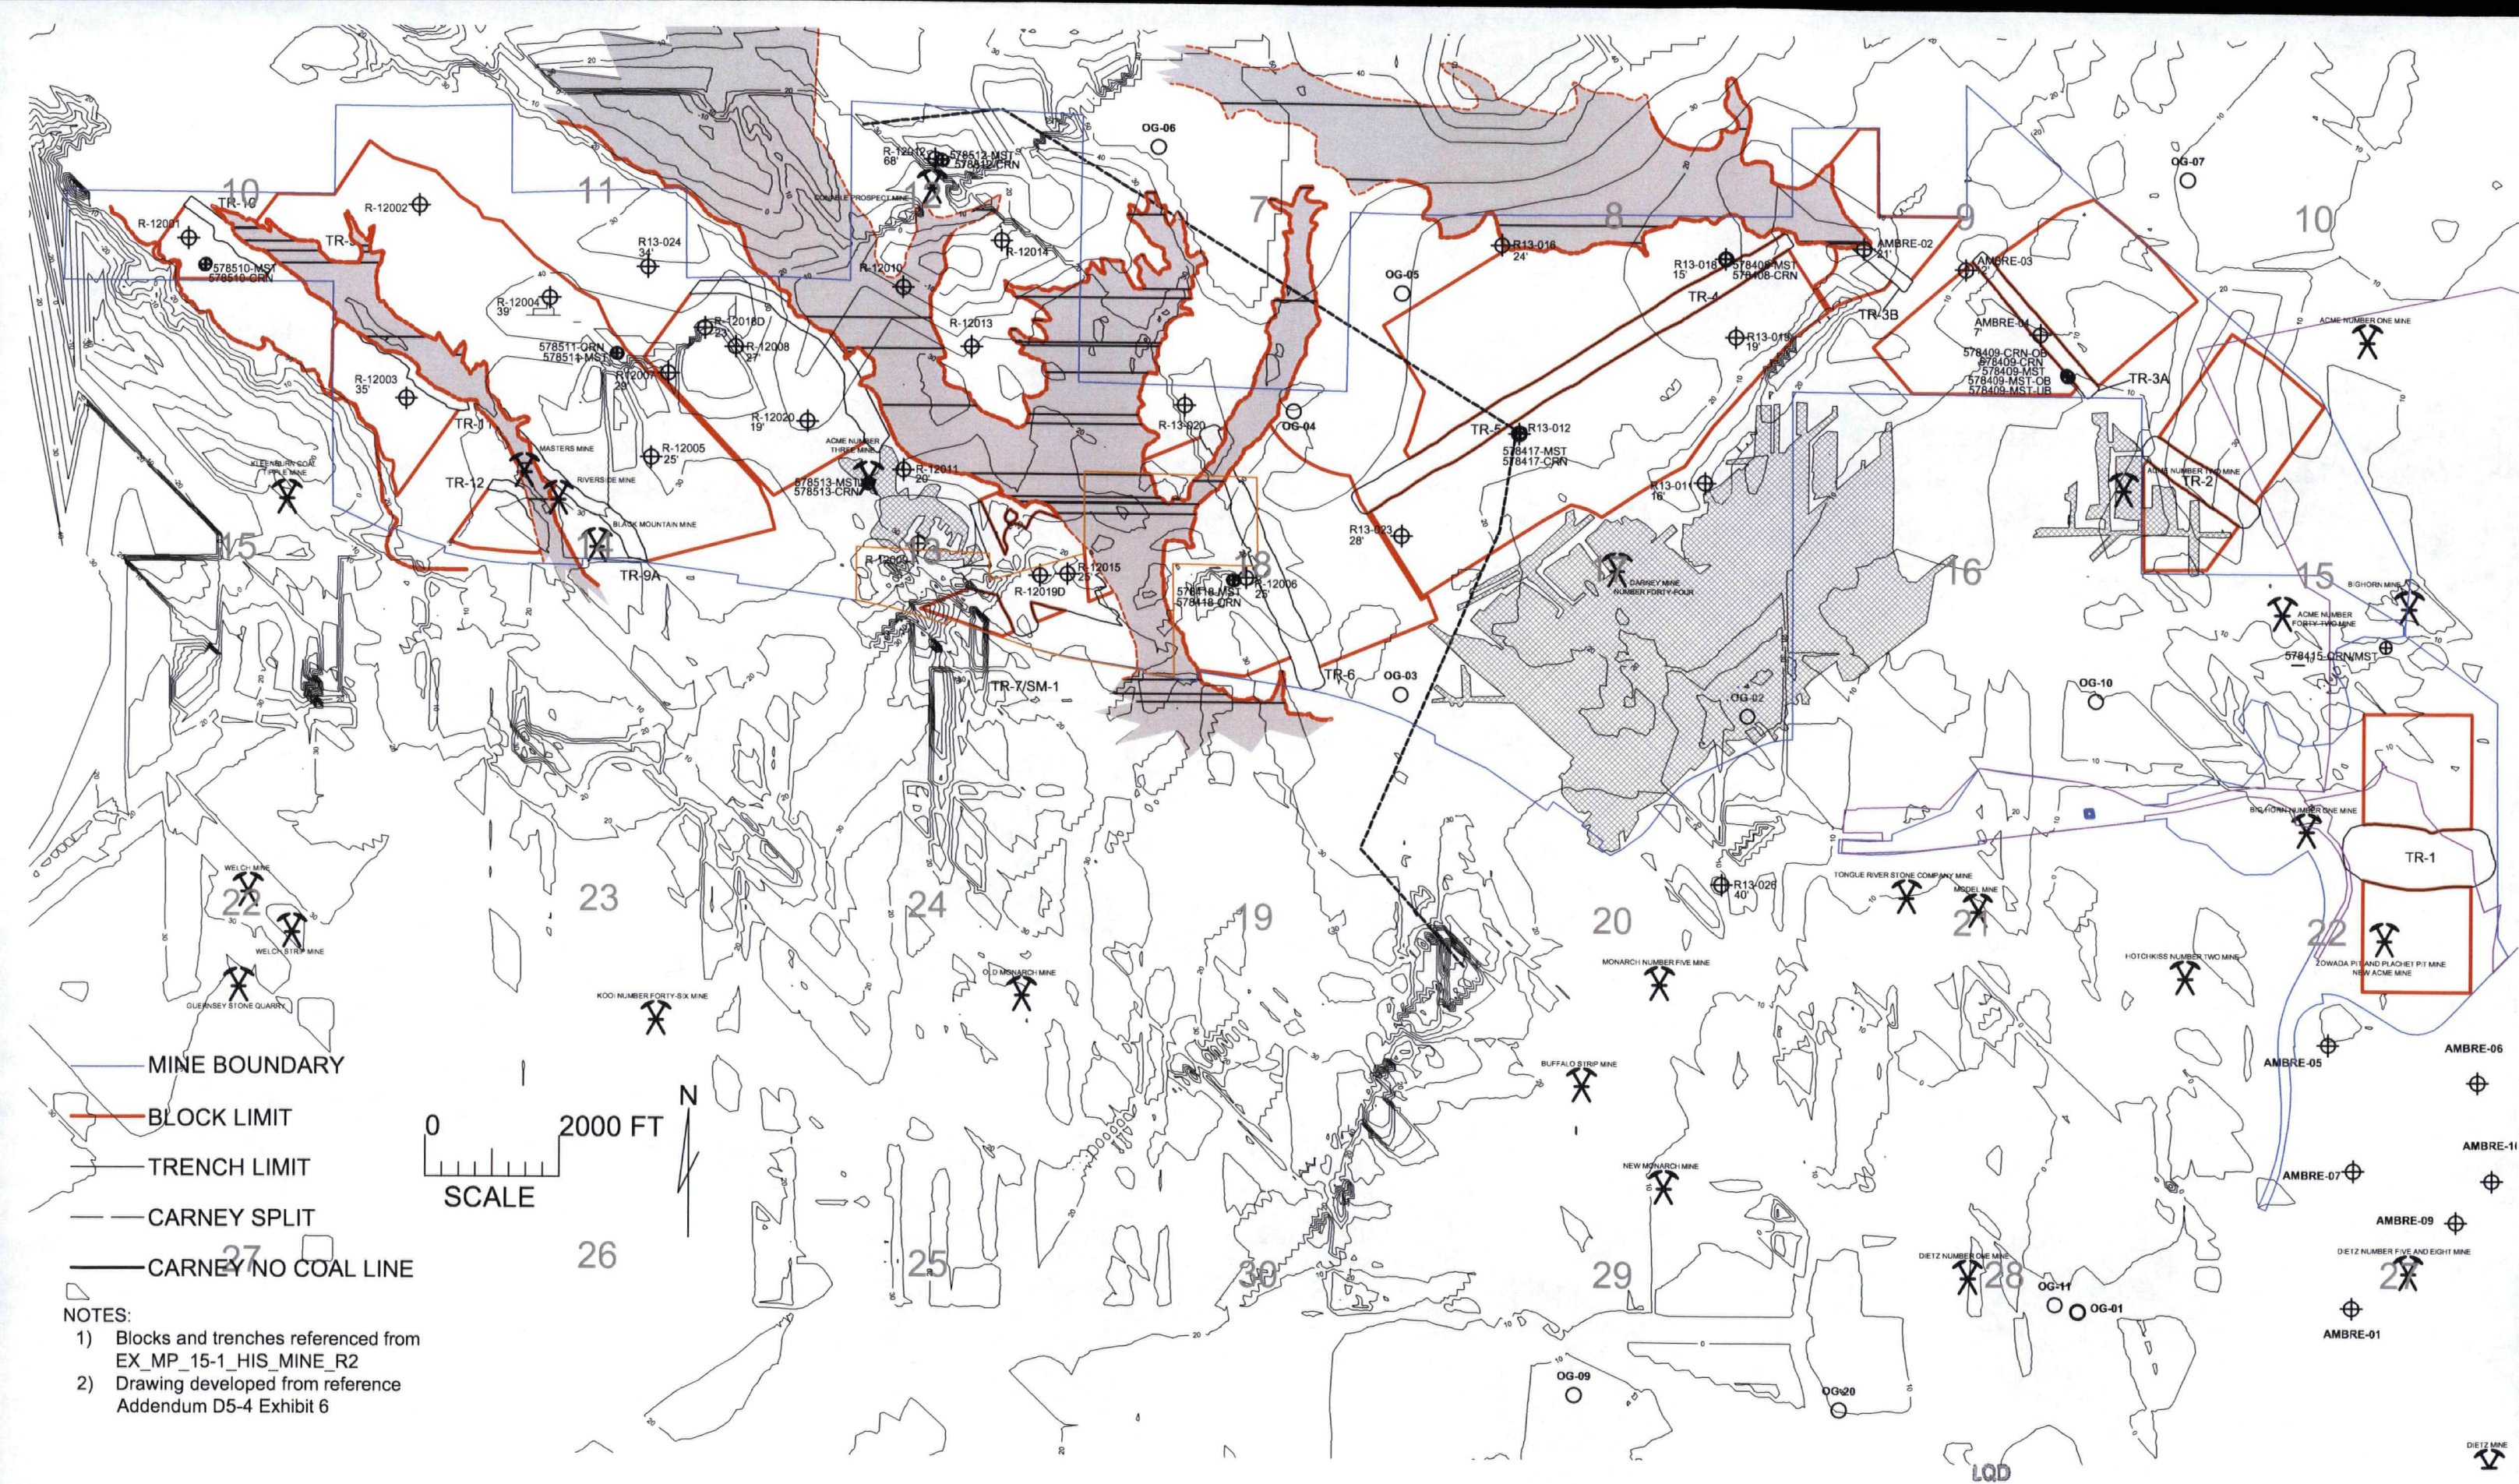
10
TR-10
R-12001
578510-MST
578510-CRN
TR-9
R-12002
11
R-12004
39'
R13-024
34'
578511-CRN
578511-MST
R-12007
28'
R-12003
35'
TR-11
MASTERS MINE
RIVERSIDE MINE
TR-12
KLEENBURN COAL MINE
BLACK MOUNTAIN MINE
15
TR-9A
R-12018D
23'
R-12008
27'
R-12005
25'
R-12020
19'
R-12012
68'
578512-MST
578512-CRN
DOUBLE PROSPECT MINE
R-12010
R-12014
R-12013
ACME NUMBER THREE MINE
578513-MST
578513-CRN
R-12011
20'
R-12009
R-12019D
R-12015
OG-06
7
R-13-020
OG-04
578418-MST
578418-CRN
R-12006
25'
TR-7/SM-1
TR-6
OG-03
OG-05
R13-016
24'
8
R13-018
15'
578408-MST
578408-CRN
TR-4
R13-019
19'
TR-5
R13-012
578417-MST
578417-CRN
R13-011
16'
R13-023
28'
CARNEY MINE NUMBER FORTY-FOUR
OG-02
AMBRE-02
21'
TR-3B
9
AMBRE-03
AMBRE-04
7'
578409-CRN-OB
578409-CRN
578409-MST
578409-MST-OB
578409-MST-UB
TR-3A
OG-07
10
ACME NUMBER ONE MINE
ACME NUMBER TWO MINE
TR-2
16
15
BIGHORN MINE
ACME NUMBER FORTY-TWO MINE
578415-CRN/MST
OG-10
BIGHORN NUMBER ONE MINE
TR-1
WELCH MINE
22
WELCH STRIP MINE
GUERNSEY STONE QUARRY
23
KOOI NUMBER FORTY-SIX MINE
24
OLD MONARCH MINE
19
20
MONARCH NUMBER FIVE MINE
R13-026
40'
TONGUE RIVER STONE COMPANY MINE
MODEL MINE
21
HOTCHKISS NUMBER TWO MINE
22
ZOWADA PIT AND PLACHET PIT MINE NEW ACME MINE
BUFFALO STRIP MINE
NEW MONARCH MINE
AMBRE-05
AMBRE-06
AMBRE-07
AMBRE-10
AMBRE-09
DIETZ NUMBER FIVE AND EIGHT MINE
27
DIETZ NUMBER ONE MINE
28
OG-11
OG-01
AMBRE-01
29
OG-09
OG-20
30
25
26
27
DIETZ MINE
LQD
MINE BOUNDARY
BLOCK LIMIT
TRENCH LIMIT
CARNEY SPLIT
CARNEY NO COAL LINE
0
2000 FT
SCALE
N
NOTES:
1) Blocks and trenches referenced from EX_MP_15-1_HIS_MINE_R2
2) Drawing developed from reference Addendum D5-4 Exhibit 6